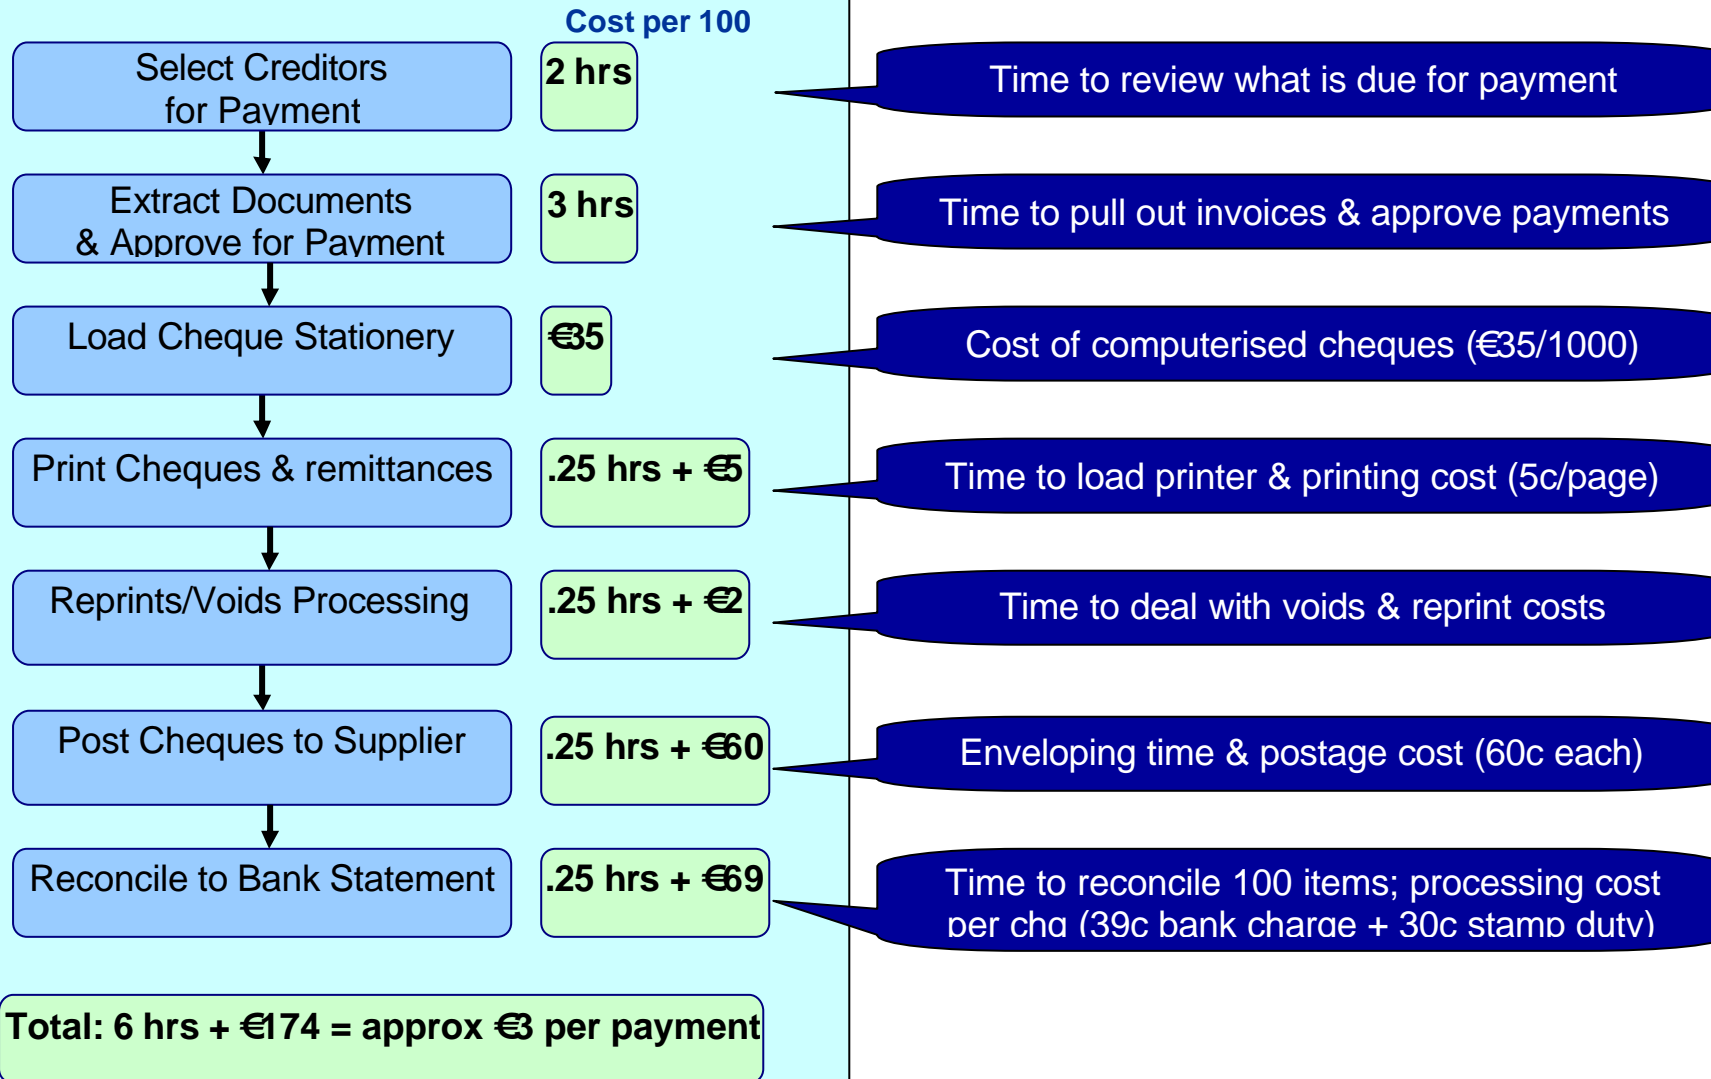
Cost per 100

Select Creditors for Payment

2 hrs

Time to review what is due for payment

Extract Documents & Approve for Payment

3 hrs

Time to pull out invoices & approve payments

Load Cheque Stationery

€35

Cost of computerised cheques (€35/1000)

Print Cheques & remittances

.25 hrs + €5

Time to load printer & printing cost (5c/page)

Reprints/Voids Processing

.25 hrs + €2

Time to deal with voids & reprint costs

Post Cheques to Supplier

.25 hrs + €60

Enveloping time & postage cost (60c each)

Reconcile to Bank Statement

.25 hrs + €69

Time to reconcile 100 items; processing cost per chq (39c bank charge + 30c stamp duty)

Total: 6 hrs + €174 = approx €3 per payment